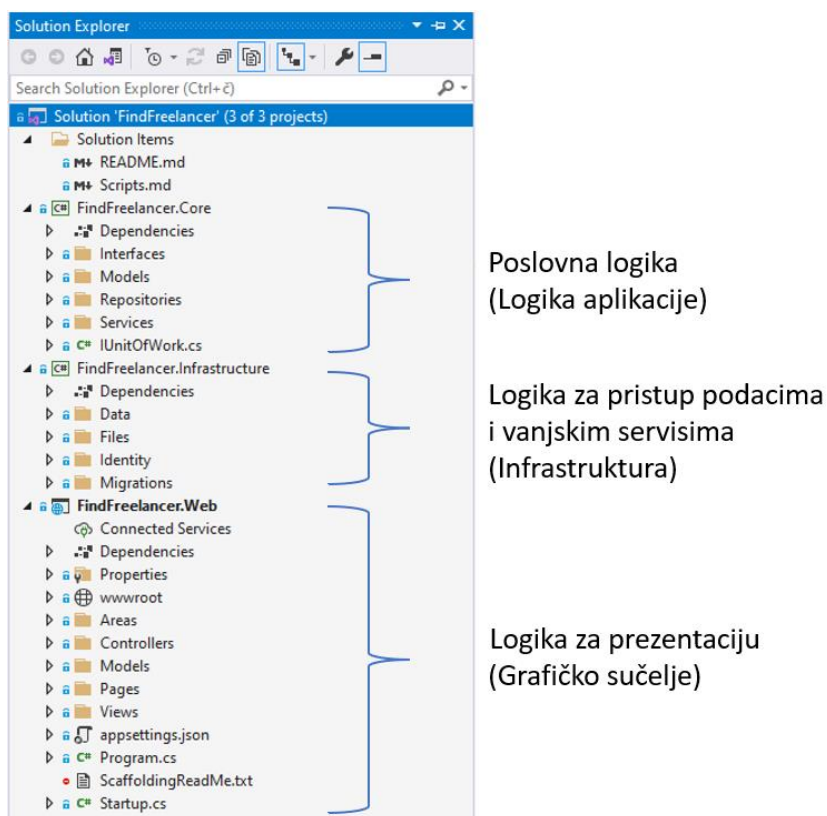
Solution Explorer

Search Solution Explorer (Ctrl+č)

Solution 'FindFreelancer' (3 of 3 projects)
Solution Items
README.md
Scripts.md
FindFreelancer.Core
Dependencies
Interfaces
Models
Repositories
Services
IUnitOfWork.cs
FindFreelancer.Infrastructure
Dependencies
Data
Files
Identity
Migrations
FindFreelancer.Web
Connected Services
Dependencies
Properties
wwwroot
Areas
Controllers
Models
Pages
Views
appsettings.json
Program.cs
ScaffoldingReadMe.txt
Startup.cs

Poslovna logika (Logika aplikacije)

Logika za pristup podacima i vanjskim servisima (Infrastruktura)

Logika za prezentaciju (Grafičko sučelje)